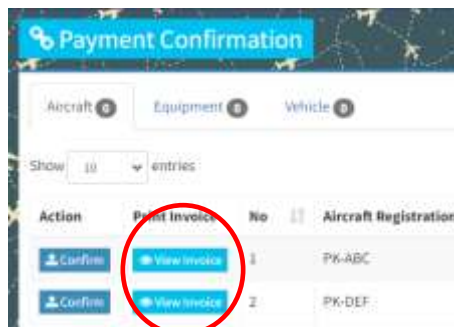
Payment Confirmation

Aircraft 0 Equipment 0 Vehicle 0

Show 10 entries

| Action | Print Invoice | No | Aircraft Registration |
|---|---|---|---|
| Confirm | View Invoice | 1 | PK-ABC |
| Confirm | View Invoice | 2 | PK-DEF |